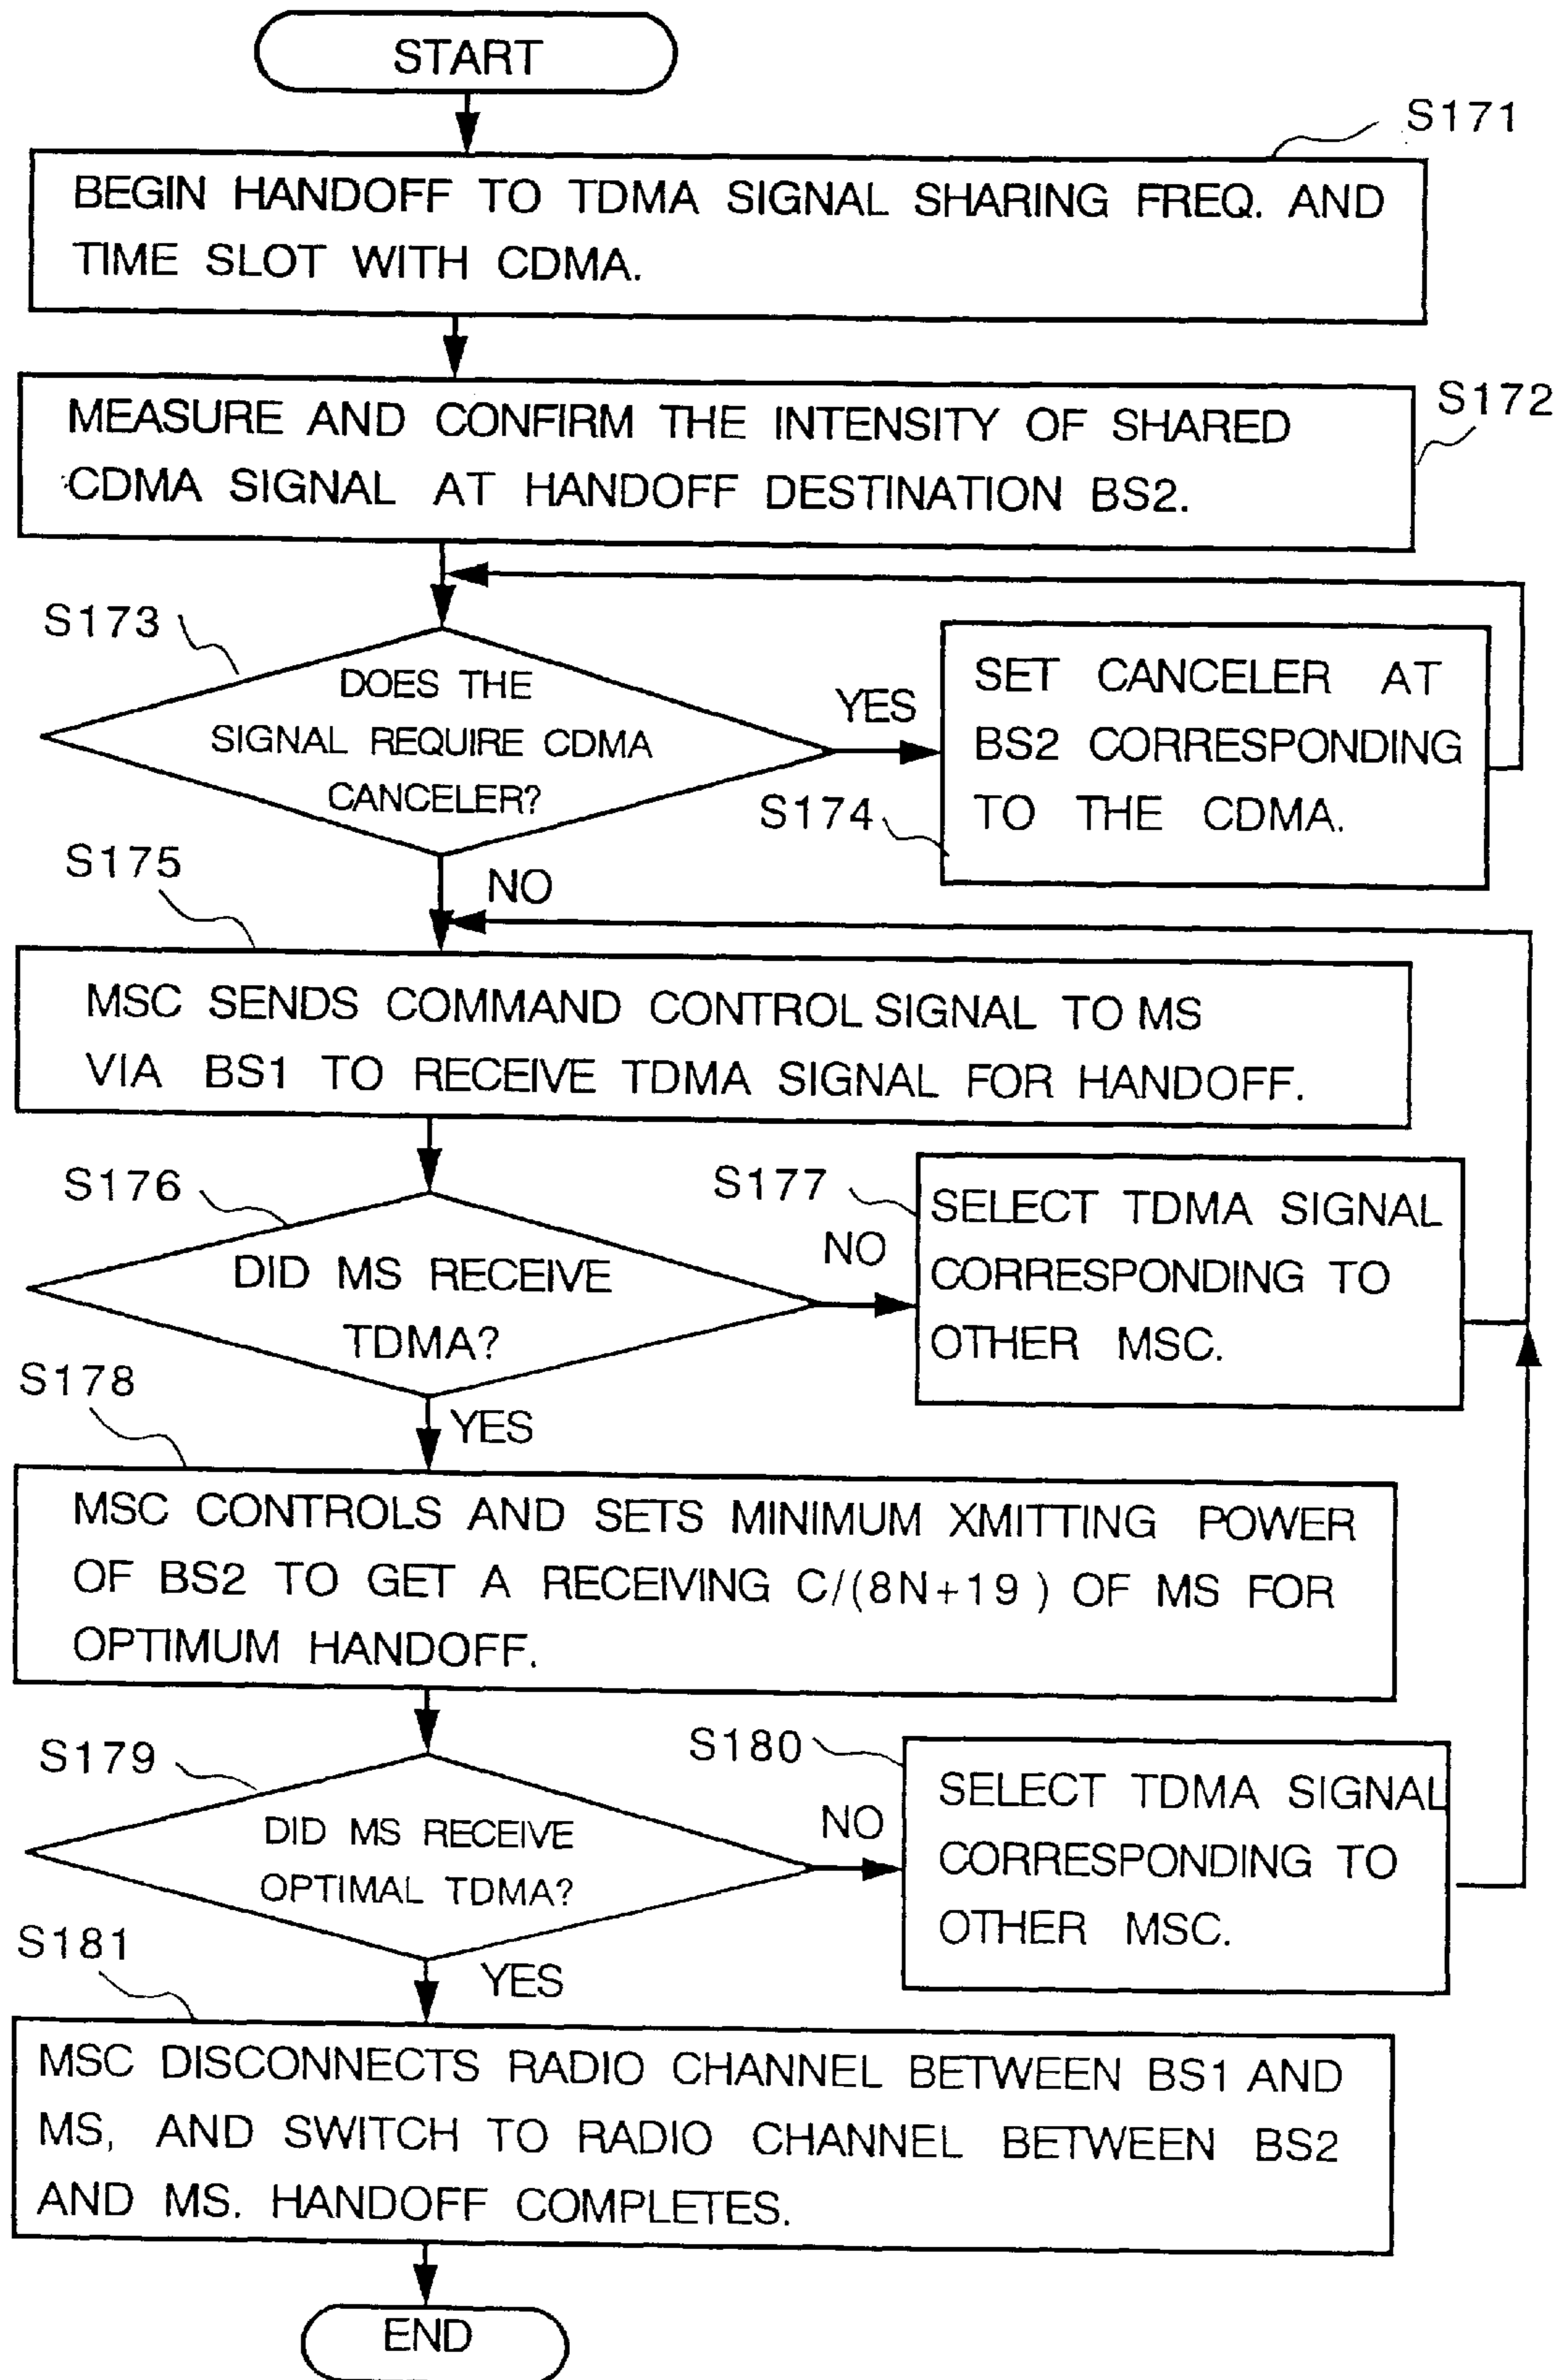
START

S171

BEGIN HANDOFF TO TDMA SIGNAL SHARING FREQ. AND TIME SLOT WITH CDMA.

S172

MEASURE AND CONFIRM THE INTENSITY OF SHARED CDMA SIGNAL AT HANDOFF DESTINATION BS2.

S173

DOES THE SIGNAL REQUIRE CDMA CANCELER?

YES

SET CANCELER AT BS2 CORRESPONDING TO THE CDMA.

S174

NO

S175

MSC SENDS COMMAND CONTROL SIGNAL TO MS VIA BS1 TO RECEIVE TDMA SIGNAL FOR HANDOFF.

S176

DID MS RECEIVE TDMA?

S177

NO

SELECT TDMA SIGNAL CORRESPONDING TO OTHER MSC.

S178

YES

MSC CONTROLS AND SETS MINIMUM XMITTING POWER OF BS2 TO GET A RECEIVING C/(8N+19) OF MS FOR OPTIMUM HANDOFF.

S179

DID MS RECEIVE OPTIMAL TDMA?

S180

NO

SELECT TDMA SIGNAL CORRESPONDING TO OTHER MSC.

S181

YES

MSC DISCONNECTS RADIO CHANNEL BETWEEN BS1 AND MS, AND SWITCH TO RADIO CHANNEL BETWEEN BS2 AND MS. HANDOFF COMPLETES.

END